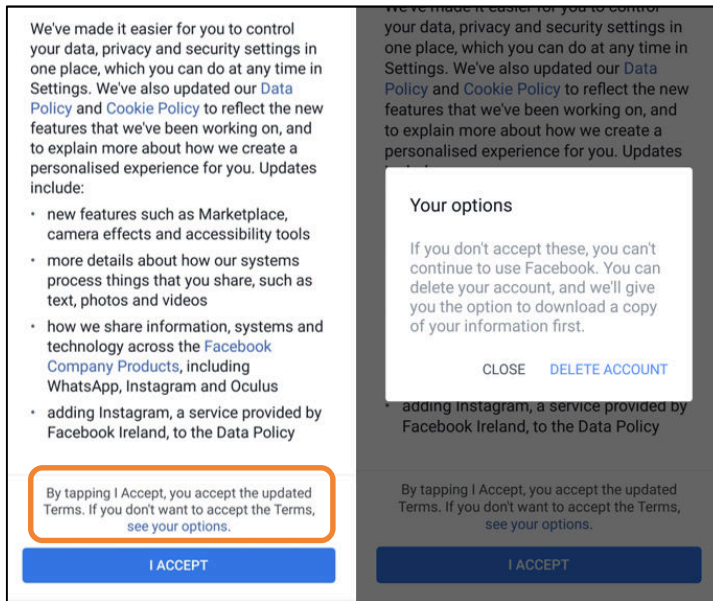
We've made it easier for you to control your data, privacy and security settings in one place, which you can do at any time in Settings. We've also updated our Data Policy and Cookie Policy to reflect the new features that we've been working on, and to explain more about how we create a personalised experience for you. Updates include:

• new features such as Marketplace, camera effects and accessibility tools

• more details about how our systems process things that you share, such as text, photos and videos

• how we share information, systems and technology across the Facebook Company Products, including WhatsApp, Instagram and Oculus

• adding Instagram, a service provided by Facebook Ireland, to the Data Policy

By tapping I Accept, you accept the updated Terms. If you don't want to accept the Terms, see your options.

I ACCEPT

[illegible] your data, privacy and security settings in one place, which you can do at any time in Settings. We've also updated our Data Policy and Cookie Policy to reflect the new features that we've been working on, and to explain more about how we create a personalised experience for you. Updates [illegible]

Your options

If you don't accept these, you can't continue to use Facebook. You can delete your account, and we'll give you the option to download a copy of your information first.

CLOSE DELETE ACCOUNT

• adding Instagram, a service provided by Facebook Ireland, to the Data Policy

By tapping I Accept, you accept the updated Terms. If you don't want to accept the Terms, see your options.

I ACCEPT